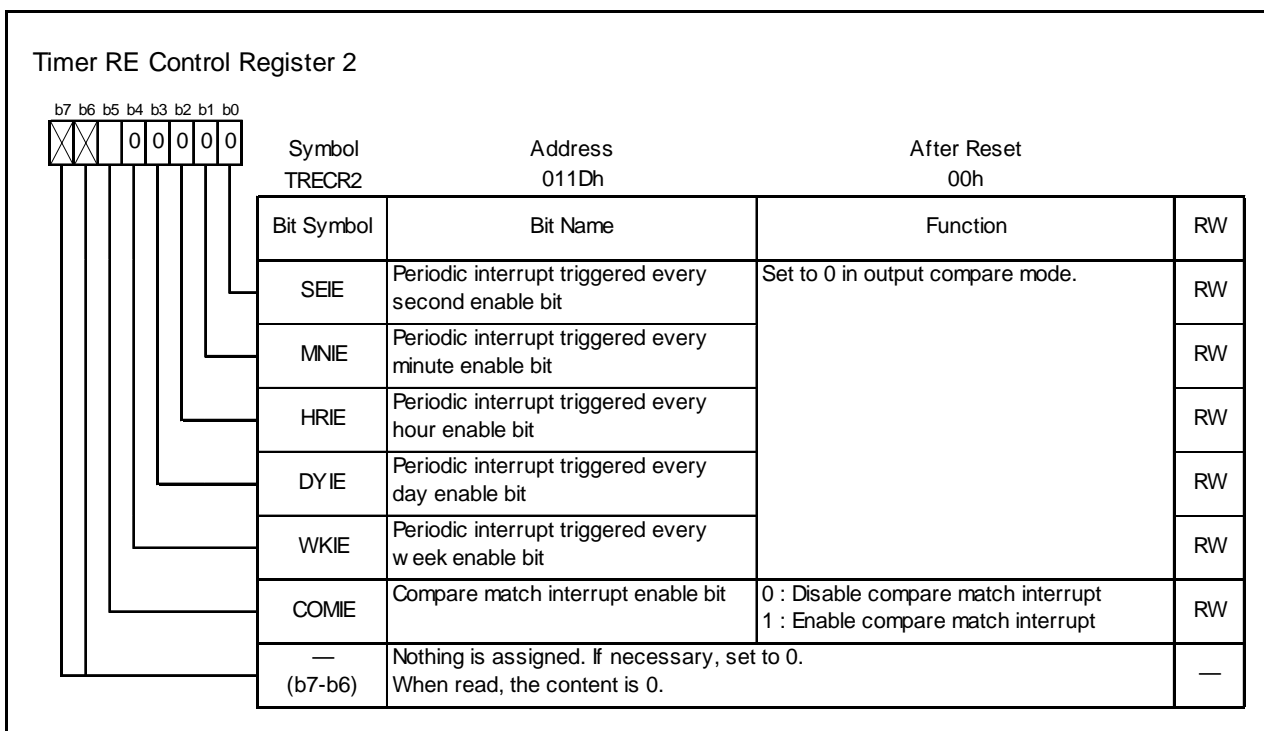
Timer RE Control Register 2

b7 b6 b5 b4 b3 b2 b1 b0

0 0 0 0 0

| Symbol | Address | After Reset |
|---|---|---|
| TRECR2 | 011Dh | 00h |

| Bit Symbol | Bit Name | Function | RW |
|---|---|---|---|
| SEIE | Periodic interrupt triggered every second enable bit | Set to 0 in output compare mode. | RW |
| MNIE | Periodic interrupt triggered every minute enable bit | | RW |
| HRIE | Periodic interrupt triggered every hour enable bit | | RW |
| DYIE | Periodic interrupt triggered every day enable bit | | RW |
| WKIE | Periodic interrupt triggered every w eek enable bit | | RW |
| COMIE | Compare match interrupt enable bit | 0 : Disable compare match interrupt<br>1 : Enable compare match interrupt | RW |
| — (b7-b6) | Nothing is assigned. If necessary, set to 0. When read, the content is 0. | | — |